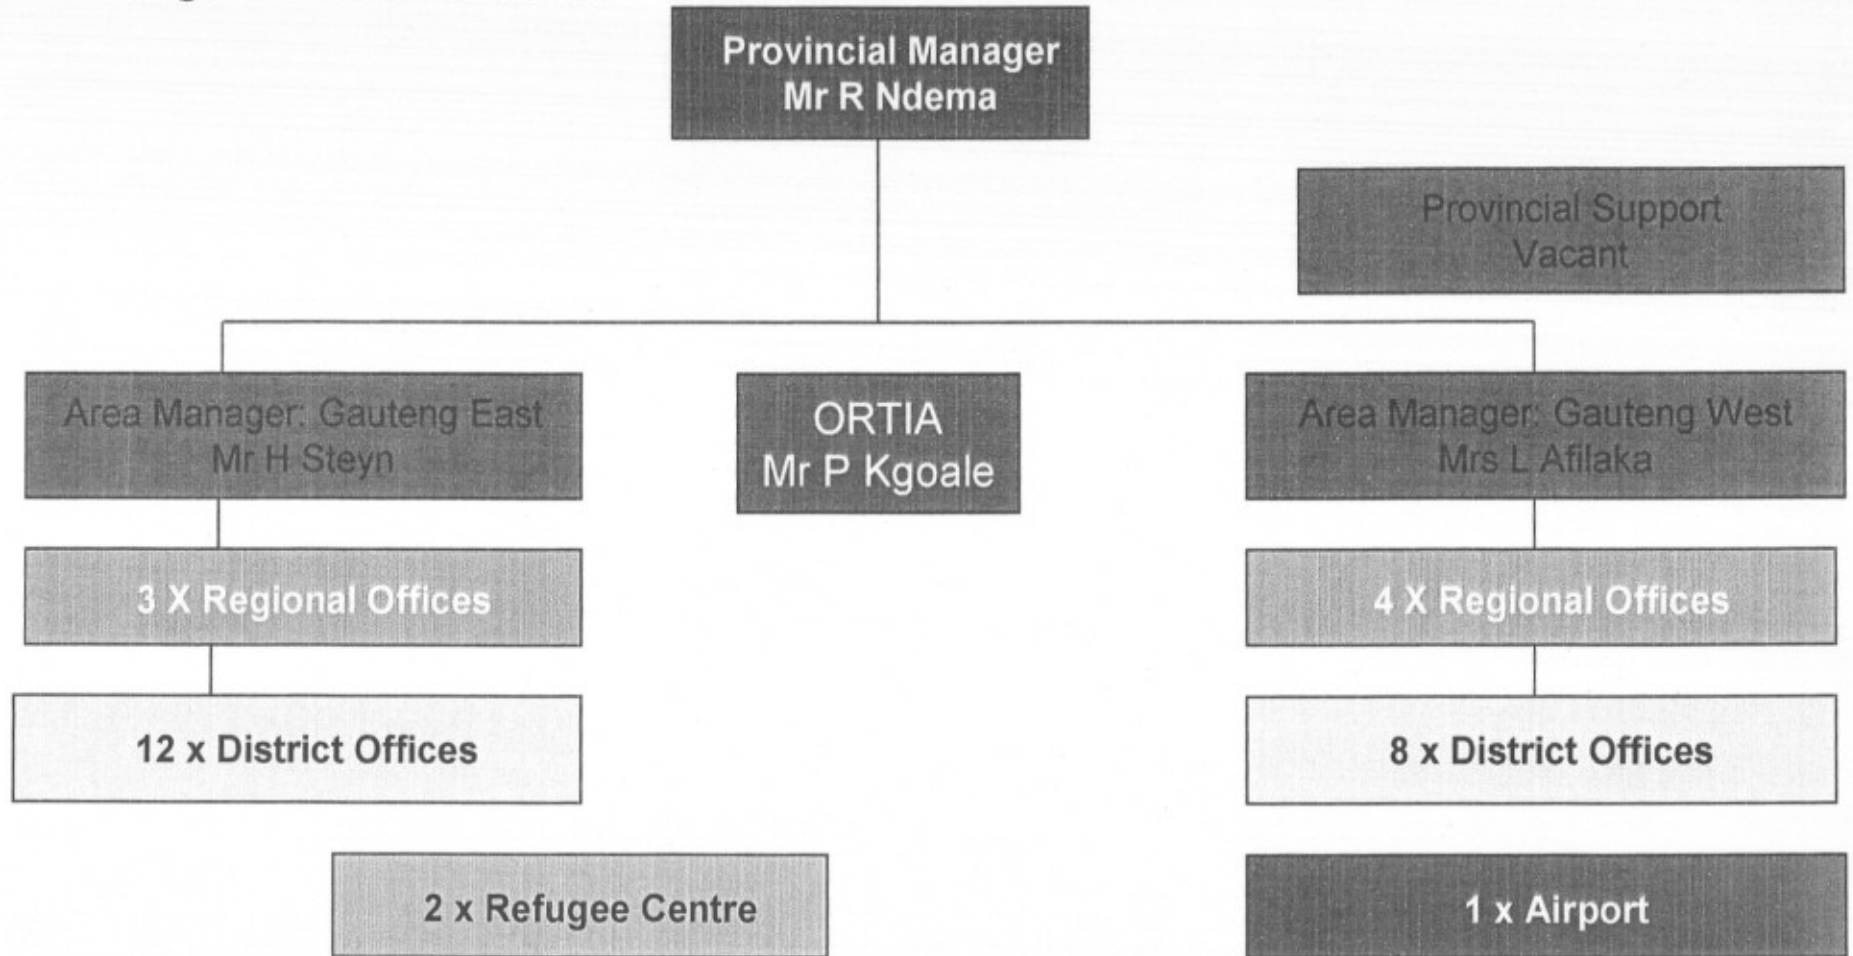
Provincial Manager
Mr R Ndema

Provincial Support
Vacant

Area Manager: Gauteng East
Mr H Steyn

ORTIA
Mr P Kgoale

Area Manager: Gauteng West
Mrs L Afilaka

3 X Regional Offices

4 X Regional Offices

12 x District Offices

8 x District Offices

2 x Refugee Centre

1 x Airport